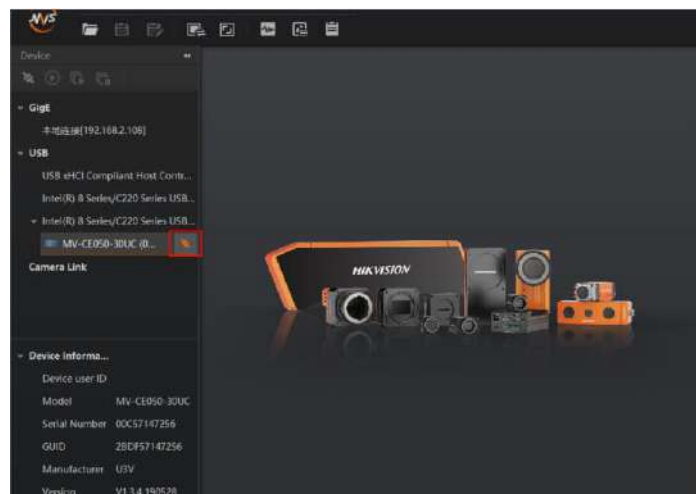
MVS

Device

GigE

本地连接[192.168.2.108]

USB

USB eHCI Compliant Host Contr...

Intel(R) 8 Series/C220 Series USB...

Intel(R) 8 Series/C220 Series USB...

MV-CE050-30UC (0...

Camera Link

Device Informa...

| | |
|---|---|
| Device user ID | |
| Model | MV-CE050-30UC |
| Serial Number | 00C57147256 |
| GUID | 2BDF57147256 |
| Manufacturer | U3V |
| Version | V1.3.4 190528 |

HIKVISION